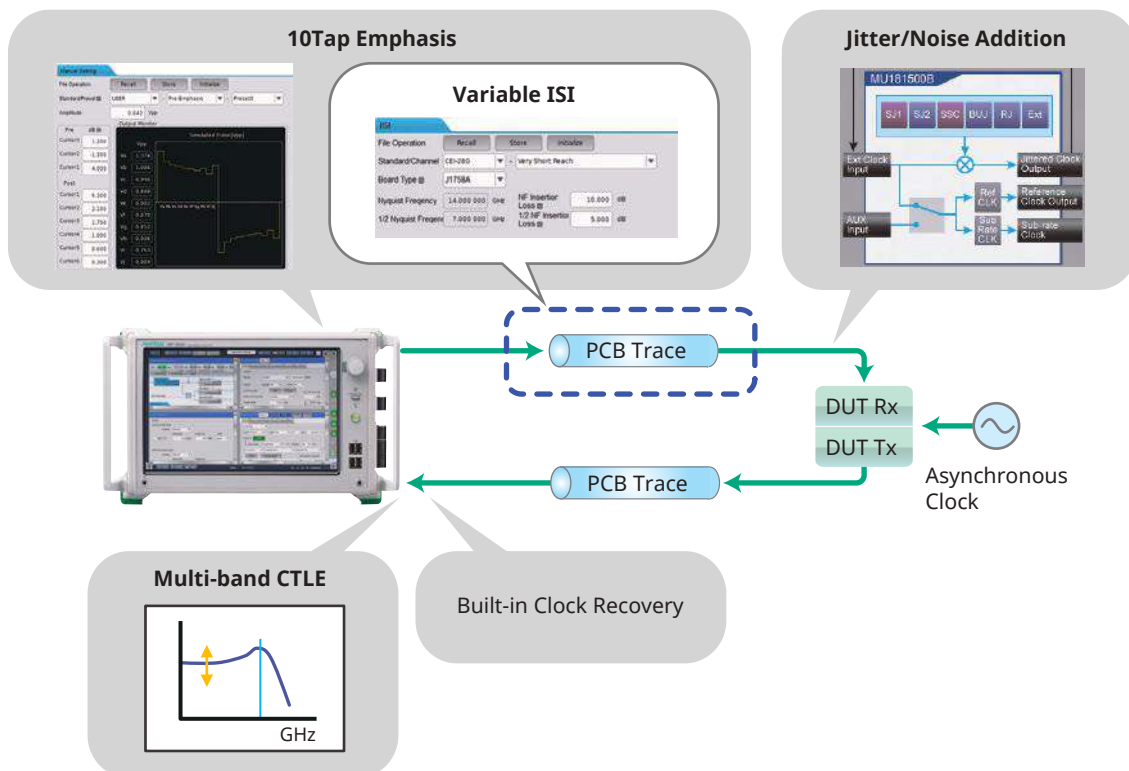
10Tap Emphasis

Manual Setting

File Operation Recall Store Initialize

Standard/Preset USER Pre Emphasis Preset

Amplitude 0.642 Vpp

Output Monitor

Pre dB

Cursor2 1.200

Cursor2 -1.300

Cursor1 4.000

Post

Cursor1 5.300

Cursor2 2.100

Cursor3 1.750

Cursor4 1.600

Cursor5 0.600

Cursor6 0.300

Variable ISI

ISI

File Operation Recall Store Initialize

Standard/Channel CEI-28G Very Short Reach

Board Type J1758A

Nyquist Frequency 14.000 000 GHz NF Insertion Loss 10.000 dB

1/2 Nyquist Frequency 7.000 000 GHz 1/2 NF Insertion Loss 5.000 dB

Jitter/Noise Addition

MU181500B

SJ1 SJ2 SSC BUJ RJ Ext

Ext Clock Input

Jittered Clock Output

Ref CLK

Reference Clock Output

AUX Input

Sub Rate CLK

Sub-rate Clock

PCB Trace

DUT Rx

DUT Tx

Asynchronous Clock

PCB Trace

Multi-band CTLE

GHz

Built-in Clock Recovery